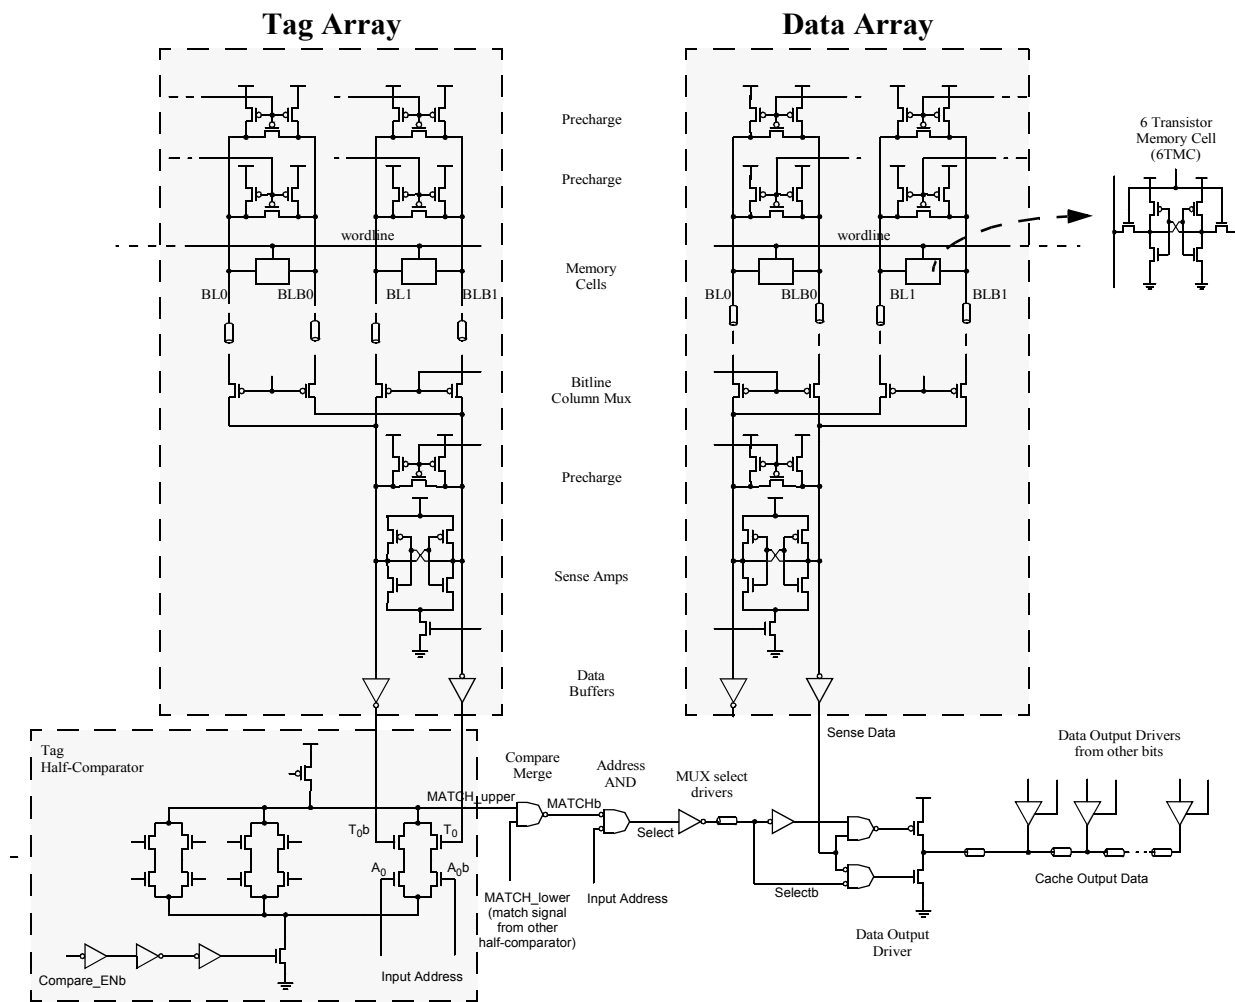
Tag Array

Data Array

Precharge

Precharge

6 Transistor Memory Cell (6TMC)

wordline

wordline

Memory Cells

BL0

BLB0

BL1

BLB1

BL0

BLB0

BL1

BLB1

Bitline Column Mux

Precharge

Sense Amps

Data Buffers

Tag Half-Comparator

Sense Data

Compare Merge

Address AND

MUX select drivers

Data Output Drivers from other bits

MATCH_upper

MATCHb

$T_0b$

$T_0$

Select

$A_0$

$A_0b$

Selectb

Cache Output Data

MATCH_lower (match signal from other half-comparator)

Input Address

Data Output Driver

Compare_ENb

Input Address